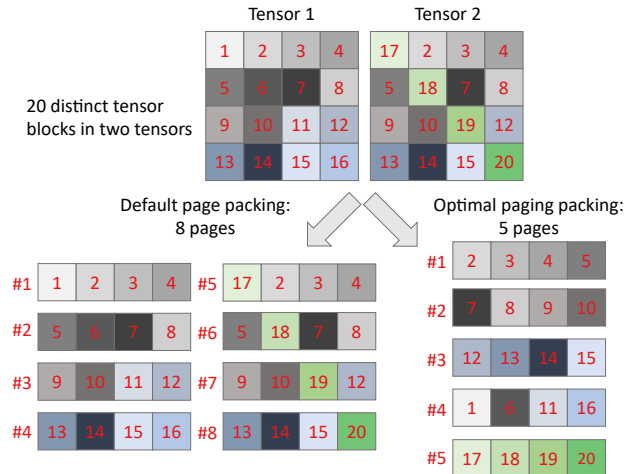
Tensor 1

Tensor 2

| 1 | 2 | 3 | 4 |
|---|---|---|---|
| 5 | 6 | 7 | 8 |
| 9 | 10 | 11 | 12 |
| 13 | 14 | 15 | 16 |

| 17 | 2 | 3 | 4 |
|---|---|---|---|
| 5 | 18 | 7 | 8 |
| 9 | 10 | 19 | 12 |
| 13 | 14 | 15 | 20 |

20 distinct tensor blocks in two tensors

Default page packing: 8 pages

Optimal paging packing: 5 pages

| #1 | 1 | 2 | 3 | 4 |
|---|---|---|---|---|
| #2 | 5 | 6 | 7 | 8 |
| #3 | 9 | 10 | 11 | 12 |
| #4 | 13 | 14 | 15 | 16 |

| #5 | 17 | 2 | 3 | 4 |
|---|---|---|---|---|
| #6 | 5 | 18 | 7 | 8 |
| #7 | 9 | 10 | 19 | 12 |
| #8 | 13 | 14 | 15 | 20 |

| #1 | 2 | 3 | 4 | 5 |
|---|---|---|---|---|
| #2 | 7 | 8 | 9 | 10 |
| #3 | 12 | 13 | 14 | 15 |
| #4 | 1 | 6 | 11 | 16 |
| #5 | 17 | 18 | 19 | 20 |